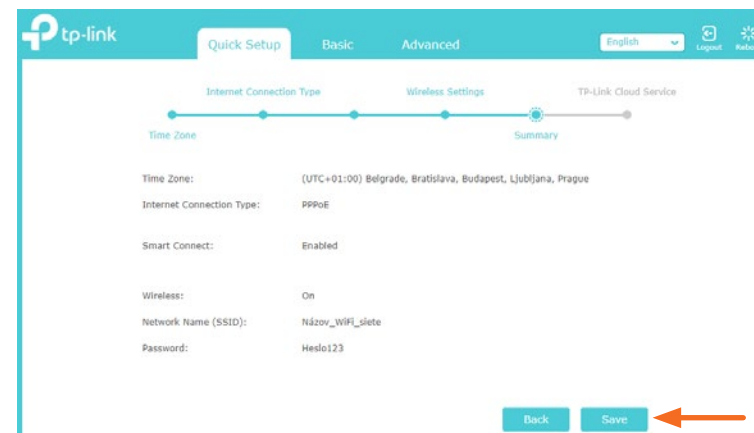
tp-link

Quick Setup
Basic
Advanced
English
Logout
Reb

Internet Connection Type
Wireless Settings
TP-Link Cloud Service
Time Zone
Summary

Time Zone: (UTC+01:00) Belgrade, Bratislava, Budapest, Ljubljana, Prague
Internet Connection Type: PPPoE

Smart Connect: Enabled

Wireless: On
Network Name (SSID): Názov_WiFi_siete
Password: Heslo123

Back
Save